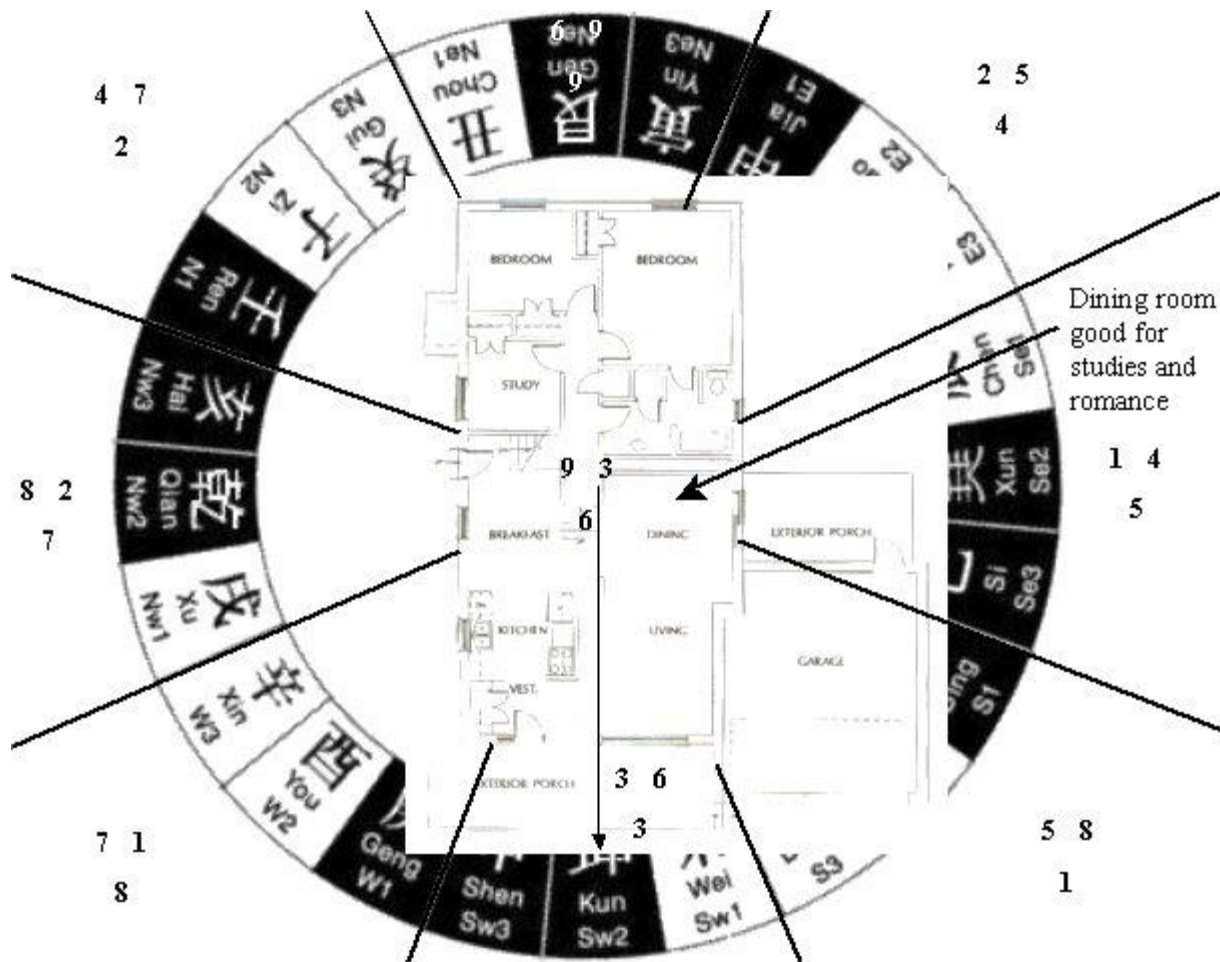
4 7
2

2 5
4

Dining room good for studies and romance

1 4
5

8 2
7

7 1
8

5 8
1

丑 Chou Ne1
艮 Gen Ne2
6 9
9
寅 Yin Ne3
甲 Jia E1
E2
E3
Chen Se1
巽 Xun Se2
巳 Si Se3
Bing S1
S3
Wei Sw1
坤 Kun Sw2
Shen Sw3
Geng W1
酉 You W2
辛 Xin W3
戌 Xu Nw1
乾 Qian Nw2
亥 Hai Nw3
壬 Ren N1
子 Zi N2
癸 Gui N3

BEDROOM
BEDROOM
STUDY
9 3
6
BREAKFAST
DINING
EXTERIOR PORCH
KITCHEN
LIVING
GARAGE
VEST.
EXTERIOR PORCH
3 6
3